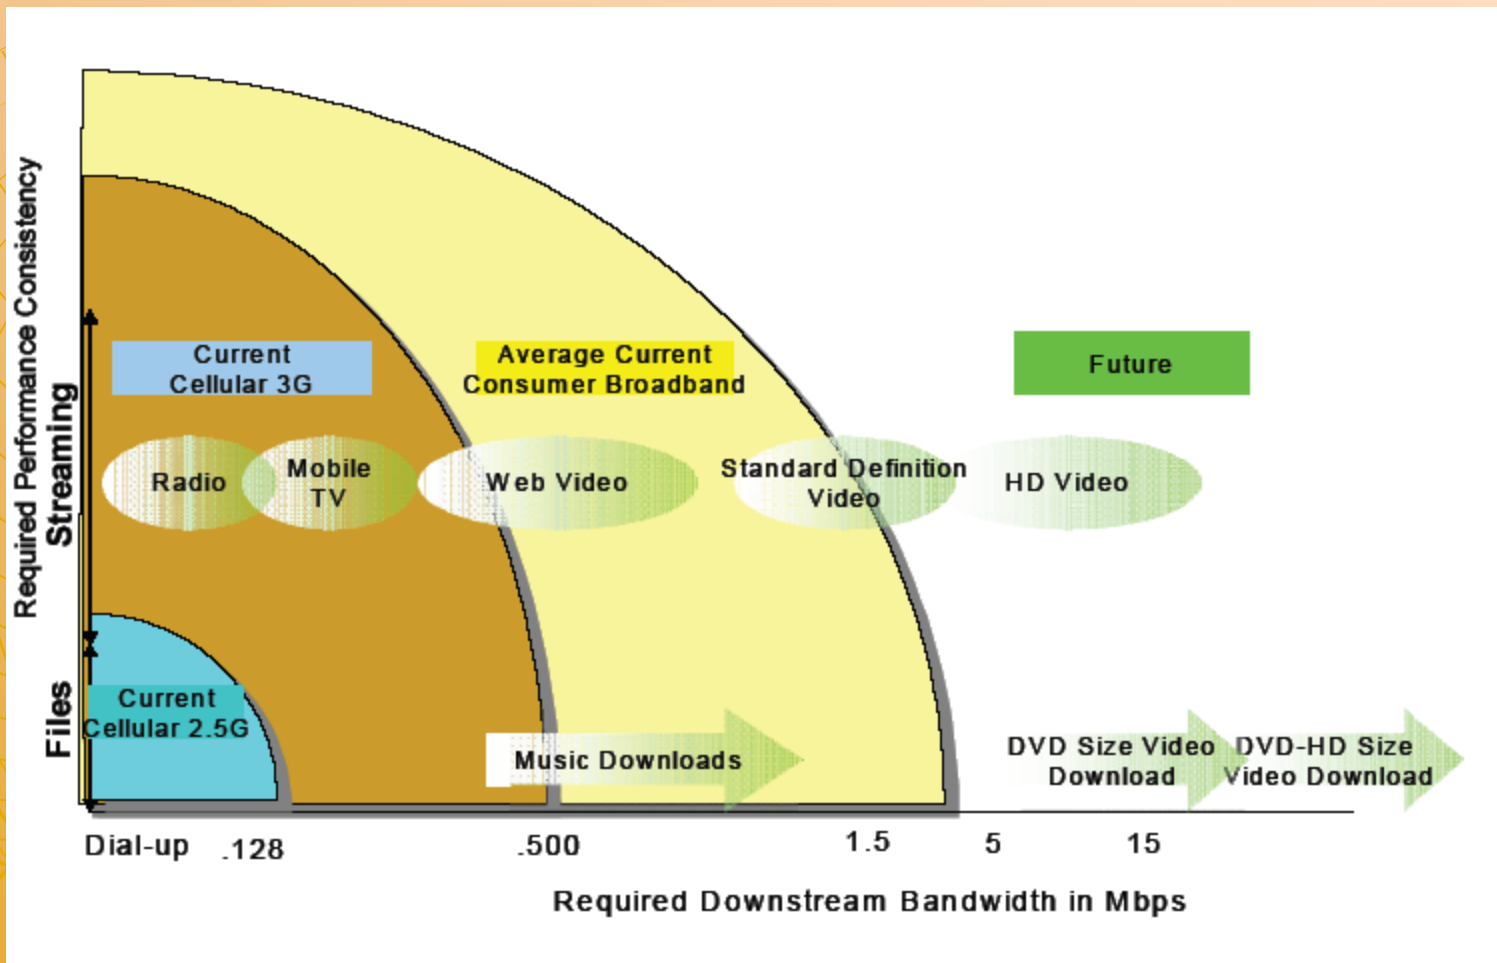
Required Performance Consistency

Streaming

Files

Current Cellular 3G

Average Current Consumer Broadband

Future

Radio

Mobile TV

Web Video

Standard Definition Video

HD Video

Current Cellular 2.5G

Music Downloads

DVD Size Video Download

DVD-HD Size Video Download

Dial-up .128 .500 1.5 5 15

Required Downstream Bandwidth in Mbps